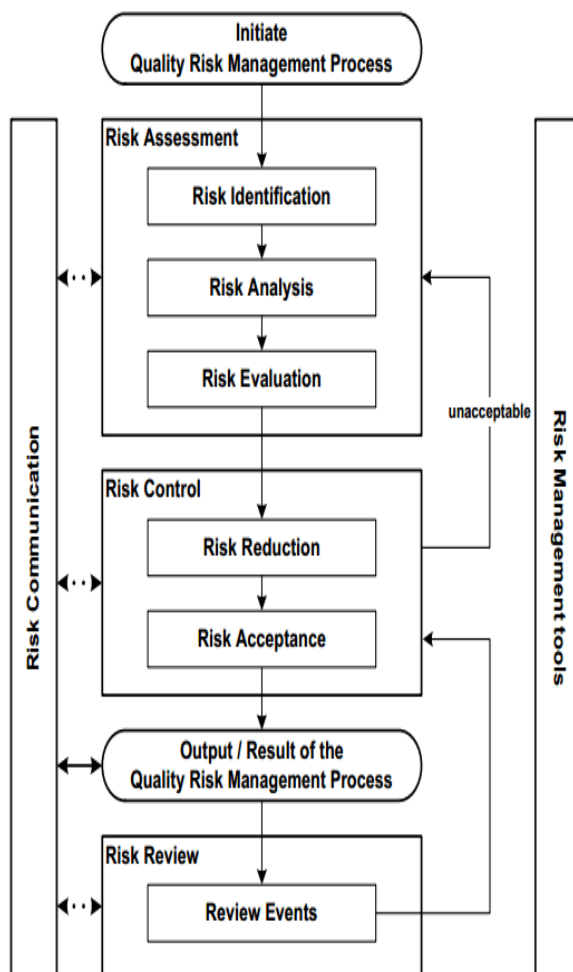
Initiate
Quality Risk Management Process

Risk Assessment

Risk Identification

Risk Analysis

Risk Evaluation

unacceptable

Risk Control

Risk Reduction

Risk Acceptance

Output / Result of the
Quality Risk Management Process

Risk Review

Review Events

Risk Communication

Risk Management tools